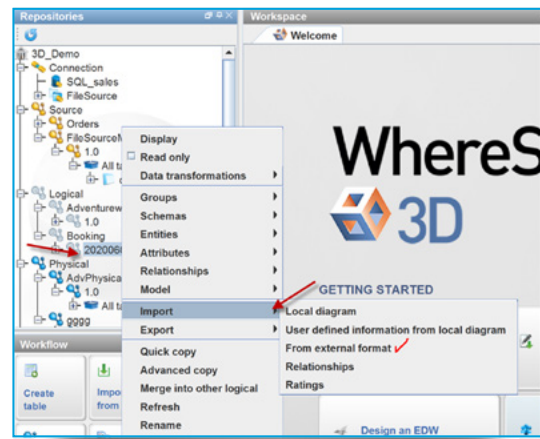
Repositories
Workspace
Welcome
3D_Demo
Connection
SQL_sales
FileSource
Source
Orders
FileSourceN
1.0
All ta
Logical
Adventurew
1.0
Booking
202006
Physical
AdvPhysica
1.0
All t
gggg
Display
Read only
Data transformations
Groups
Schemas
Entities
Attributes
Relationships
Model
Import
Export
Quick copy
Advanced copy
Merge into other logical
Refresh
Rename
Local diagram
User defined information from local diagram
From external format
Relationships
Ratings
WhereS
3D
GETTING STARTED
Workflow
Create table
Impo from
Design an EDW